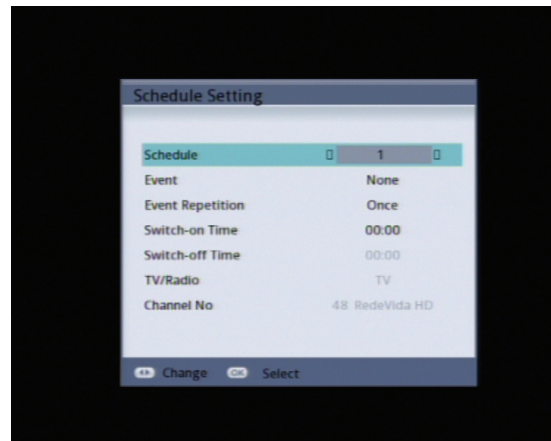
Schedule Setting

| | |
|---|---|
| Schedule | 1 |
| Event | None |
| Event Repetition | Once |
| Switch-on Time | 00:00 |
| Switch-off Time | 00:00 |
| TV/Radio | TV |
| Channel No | 48 RedeVida HD |

Change OK Select